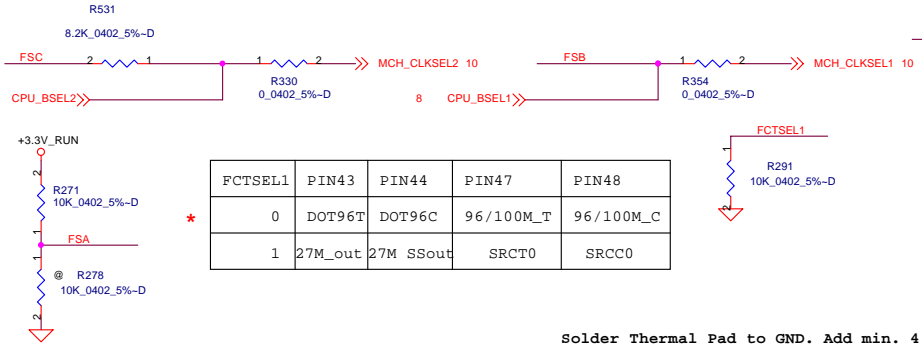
R531
8.2K_0402_5%~D
FSC 2 1
1 2
R330
0_0402_5%~D
MCH_CLKSEL2 10
CPU_BSEL2
FSB
1 2
R354
0_0402_5%~D
MCH_CLKSEL1 10
8 CPU_BSEL1
+3.3V_RUN
2
R271
10K_0402_5%~D
1
FSA
1
@ R278
10K_0402_5%~D
2
FCTSEL1
1
R291
10K_0402_5%~D
2

| FCTSEL1 | PIN43 | PIN44 | PIN47 | PIN48 |
|---|---|---|---|---|
| 0 | DOT96T | DOT96C | 96/100M_T | 96/100M_C |
| 1 | 27M_out | 27M SSout | SRCT0 | SRCC0 |

*

Solder Thermal Pad to GND. Add min. 4